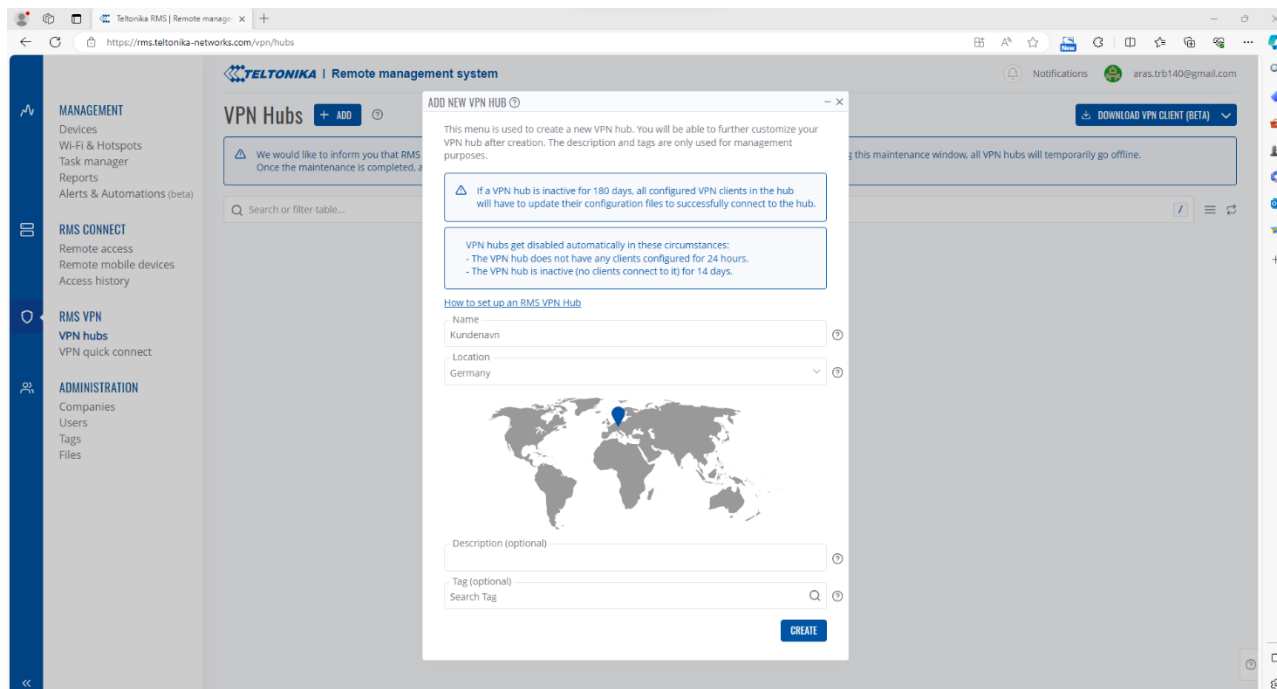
Teltonika RMS | Remote manage ×

https://rms.teltonika-networks.com/vpn/hubs

TELTONIKA | Remote management system

Notifications aras.trb140@gmail.com

MANAGEMENT
Devices
Wi-Fi & Hotspots
Task manager
Reports
Alerts & Automations (beta)

RMS CONNECT
Remote access
Remote mobile devices
Access history

RMS VPN
VPN hubs
VPN quick connect

ADMINISTRATION
Companies
Users
Tags
Files

VPN Hubs + ADD

DOWNLOAD VPN CLIENT (BETA)

We would like to inform you that RMS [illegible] g this maintenance window, all VPN hubs will temporarily go offline.
Once the maintenance is completed, a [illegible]

Search or filter table...

ADD NEW VPN HUB

This menu is used to create a new VPN hub. You will be able to further customize your VPN hub after creation. The description and tags are only used for management purposes.

If a VPN hub is inactive for 180 days, all configured VPN clients in the hub will have to update their configuration files to successfully connect to the hub.

VPN hubs get disabled automatically in these circumstances:
- The VPN hub does not have any clients configured for 24 hours.
- The VPN hub is inactive (no clients connect to it) for 14 days.

How to set up an RMS VPN Hub

Name
Kundenavn

Location
Germany

Description (optional)

Tag (optional)
Search Tag

CREATE